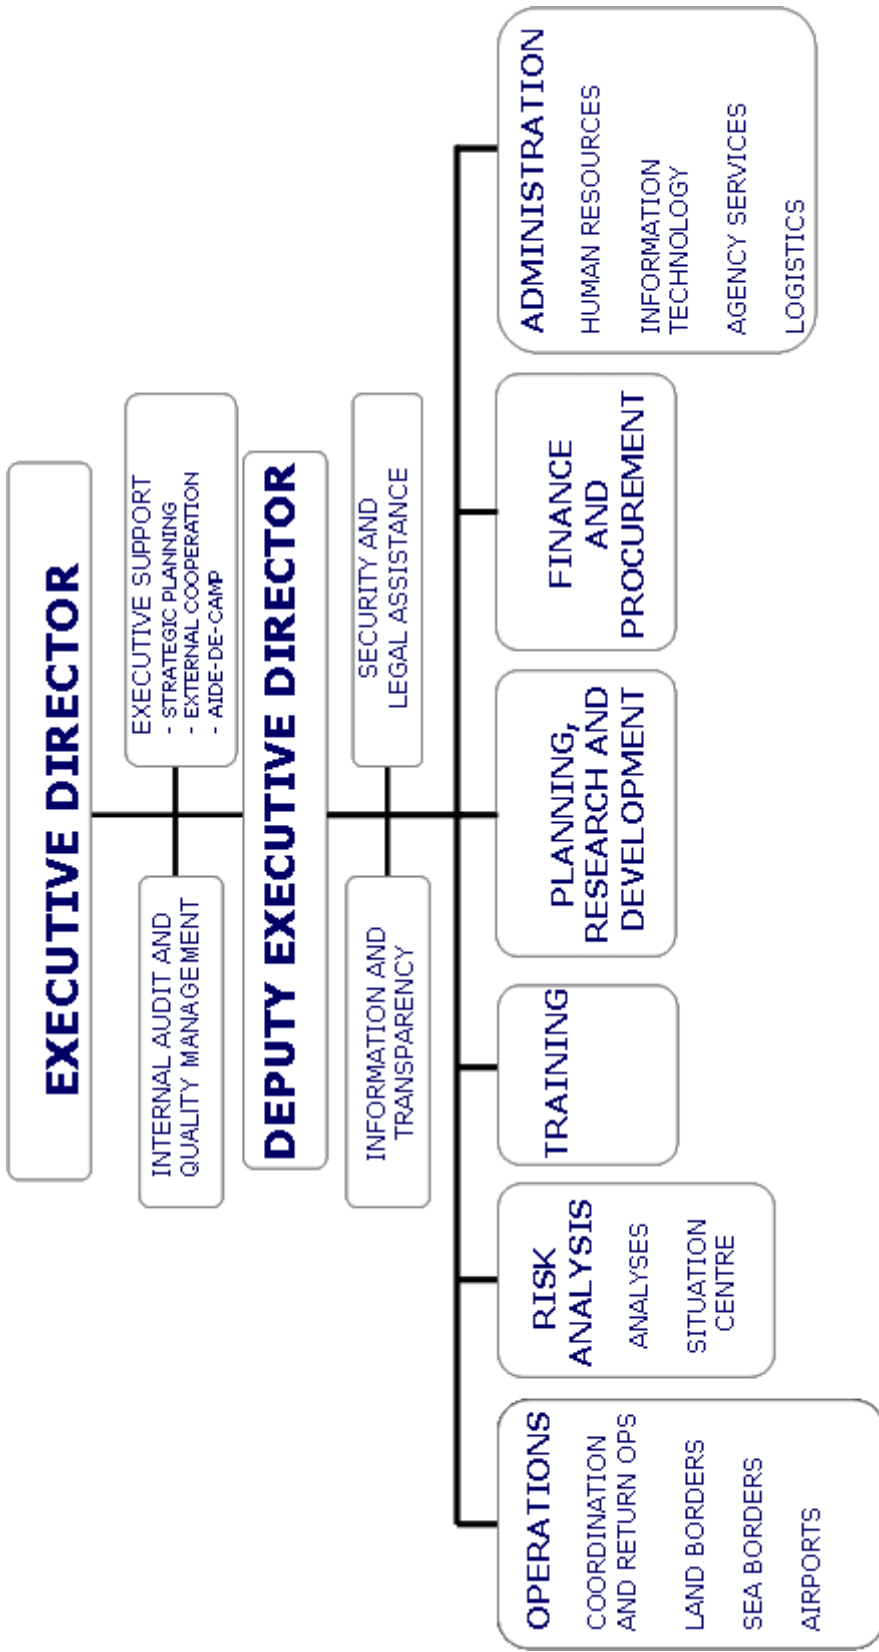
EXECUTIVE DIRECTOR

EXECUTIVE SUPPORT
- STRATEGIC PLANNING
- EXTERNAL COOPERATION
- AIDE-DE-CAMP

INTERNAL AUDIT AND QUALITY MANAGEMENT

DEPUTY EXECUTIVE DIRECTOR

SECURITY AND LEGAL ASSISTANCE

INFORMATION AND TRANSPARENCY

ADMINISTRATION
HUMAN RESOURCES
INFORMATION TECHNOLOGY
AGENCY SERVICES
LOGISTICS

FINANCE AND PROCUREMENT

PLANNING, RESEARCH AND DEVELOPMENT

TRAINING

RISK ANALYSIS
ANALYSES
SITUATION CENTRE

OPERATIONS
COORDINATION AND RETURN OPS
LAND BORDERS
SEA BORDERS
AIRPORTS